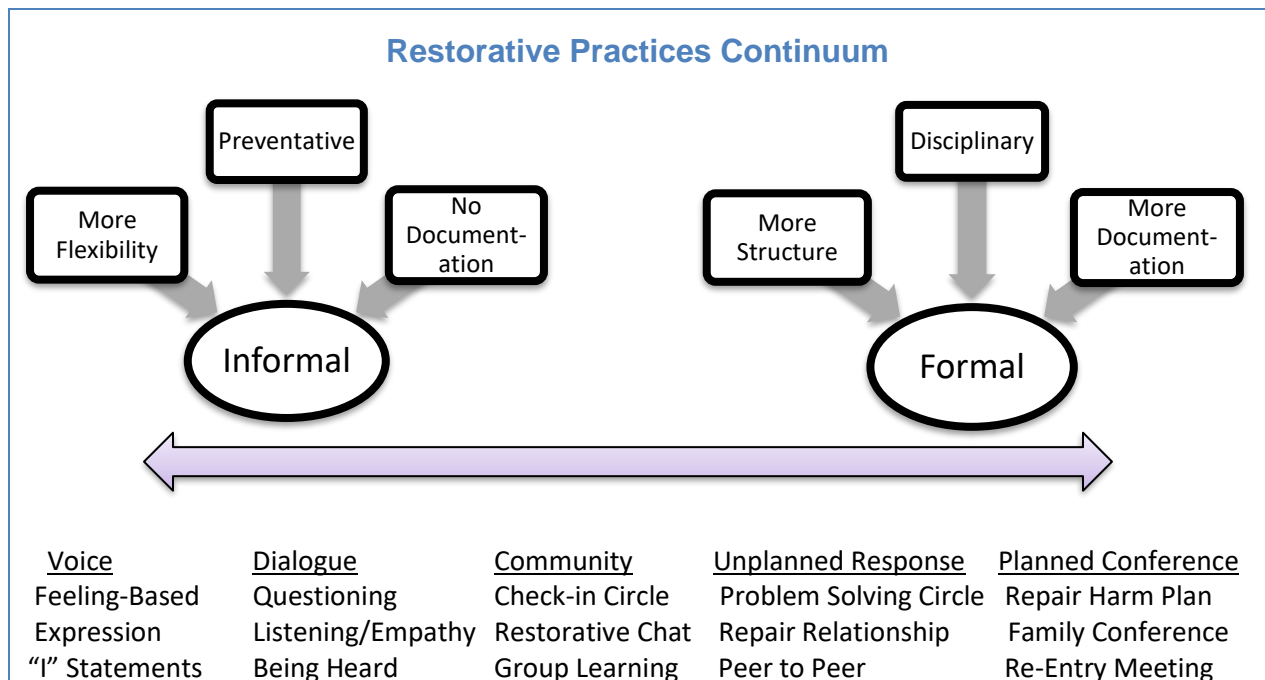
Restorative Practices Continuum

Preventative

More Flexibility

No Documentation

Informal

Disciplinary

More Structure

More Documentation

Formal

Voice
Feeling-Based Expression
"I" Statements

Dialogue
Questioning
Listening/Empathy
Being Heard

Community
Check-in Circle
Restorative Chat
Group Learning

Unplanned Response
Problem Solving Circle
Repair Relationship
Peer to Peer

Planned Conference
Repair Harm Plan
Family Conference
Re-Entry Meeting